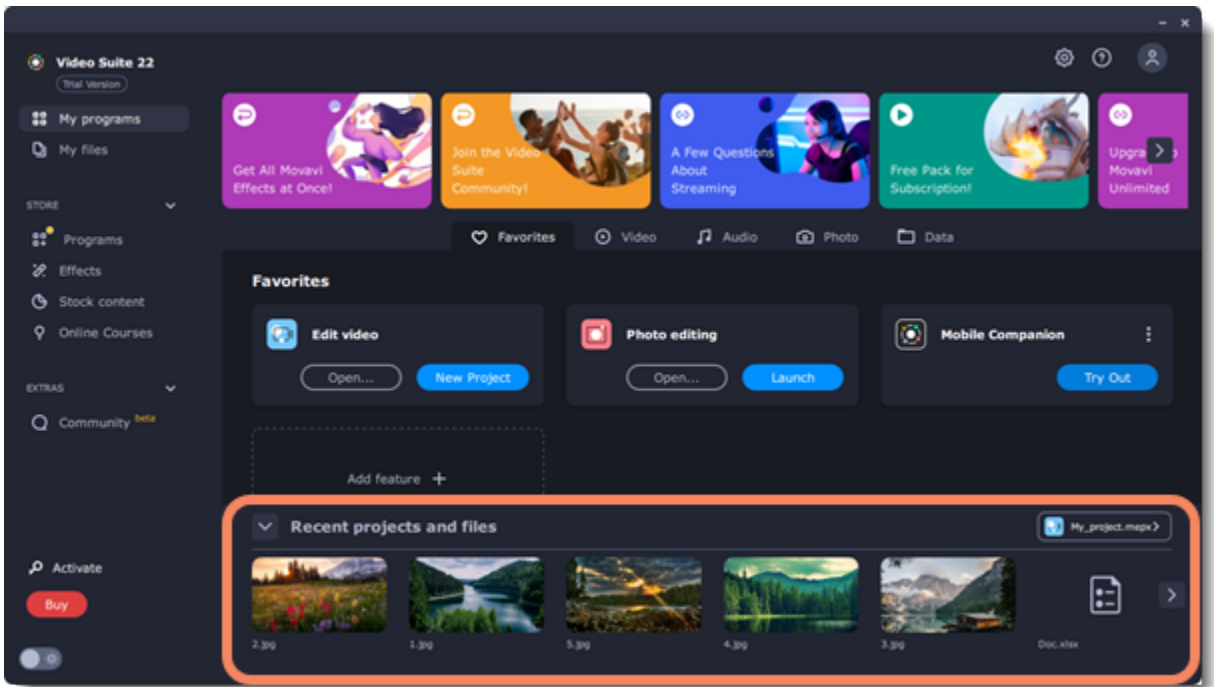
Video Suite 22
Trial Version

My programs
My files

STORE
Programs
Effects
Stock content
Online Courses

EXTRAS
Community beta

Activate
Buy

Get All Movavi Effects at Once!
Join the Video Suite Community!
A Few Questions About Streaming
Free Pack for Subscription!
Upgra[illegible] Movavi Unlimited

Favorites
Video
Audio
Photo
Data

Favorites

Edit video
Open...
New Project

Photo editing
Open...
Launch

Mobile Companion
Try Out

Add feature +

Recent projects and files
My_project.mepx

2.jpg
1.jpg
5.jpg
4.jpg
3.jpg
Doc.xlsx